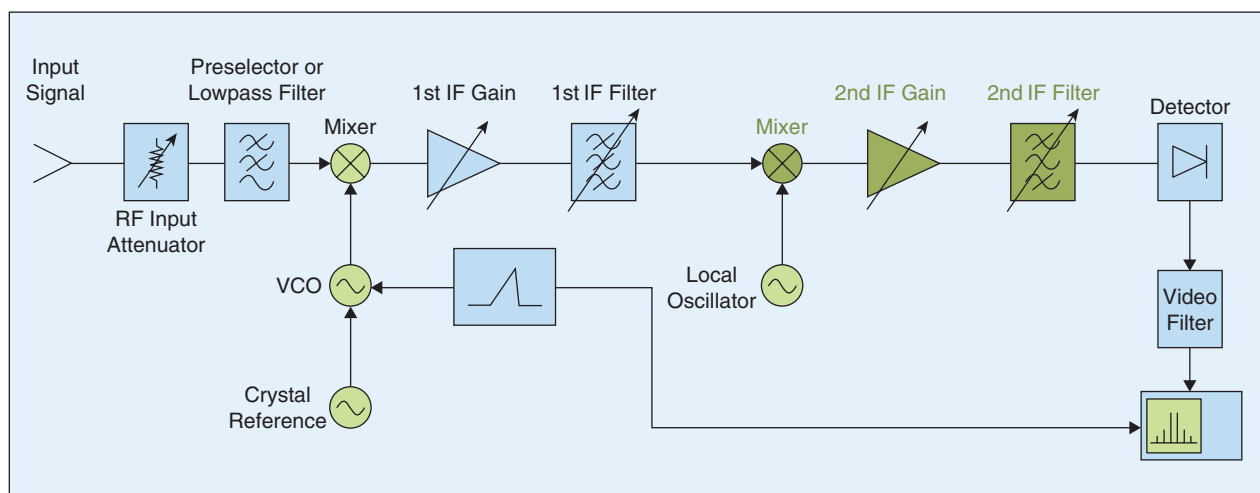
Input Signal

Preselector or Lowpass Filter

1st IF Gain

1st IF Filter

Mixer

2nd IF Gain

2nd IF Filter

Detector

Mixer

RF Input Attenuator

VCO

Local Oscillator

Video Filter

Crystal Reference